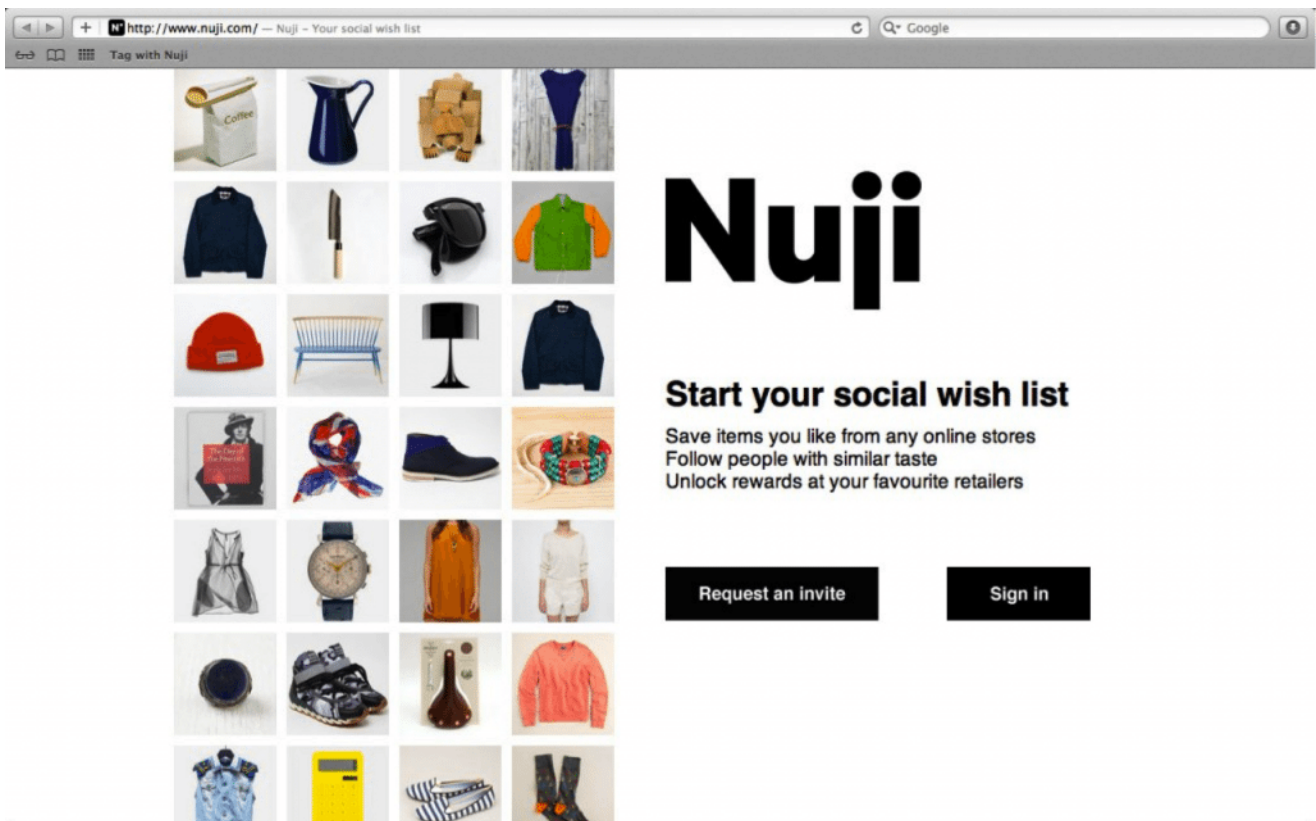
http://www.nuji.com/ — Nuji – Your social wish list

Google

Tag with Nuji

Coffee

Nuji

Start your social wish list

Save items you like from any online stores
Follow people with similar taste
Unlock rewards at your favourite retailers

Request an invite

Sign in